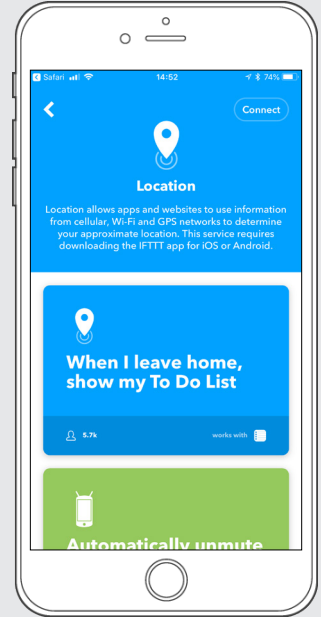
Safari 14:52 74%

Connect

Location

Location allows apps and websites to use information from cellular, Wi-Fi and GPS networks to determine your approximate location. This service requires downloading the IFTTT app for iOS or Android.

When I leave home, show my To Do List

5.7k

works with

Automatically unmute